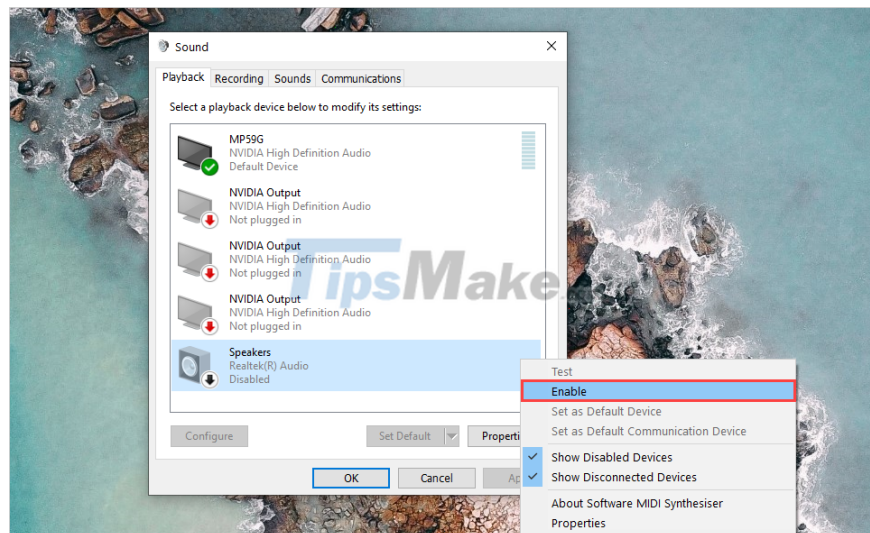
Sound

Playback | Recording | Sounds | Communications

Select a playback device below to modify its settings:

MP59G
NVIDIA High Definition Audio
Default Device

NVIDIA Output
NVIDIA High Definition Audio
Not plugged in

NVIDIA Output
NVIDIA High Definition Audio
Not plugged in

NVIDIA Output
NVIDIA High Definition Audio
Not plugged in

Speakers
Realtek(R) Audio
Disabled

TipsMake

Configure | Set Default | Properti

OK | Cancel | Ap

Test
Enable
Set as Default Device
Set as Default Communication Device
Show Disabled Devices
Show Disconnected Devices
About Software MIDI Synthesiser
Properties